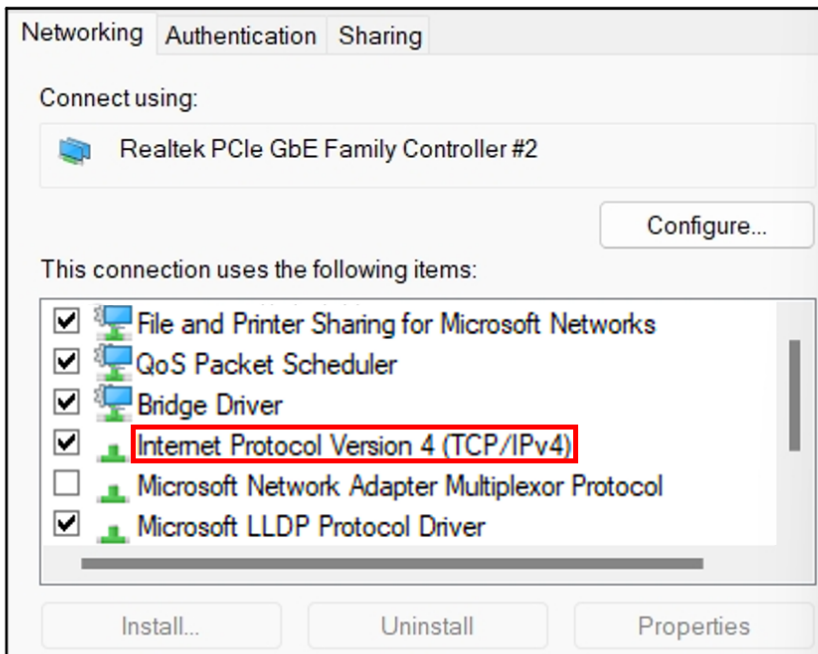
Networking Authentication Sharing

Connect using:

Realtek PCIe GbE Family Controller #2

Configure...

This connection uses the following items:

File and Printer Sharing for Microsoft Networks
QoS Packet Scheduler
Bridge Driver
Internet Protocol Version 4 (TCP/IPv4)
Microsoft Network Adapter Multiplexor Protocol
Microsoft LLDP Protocol Driver

Install... Uninstall Properties